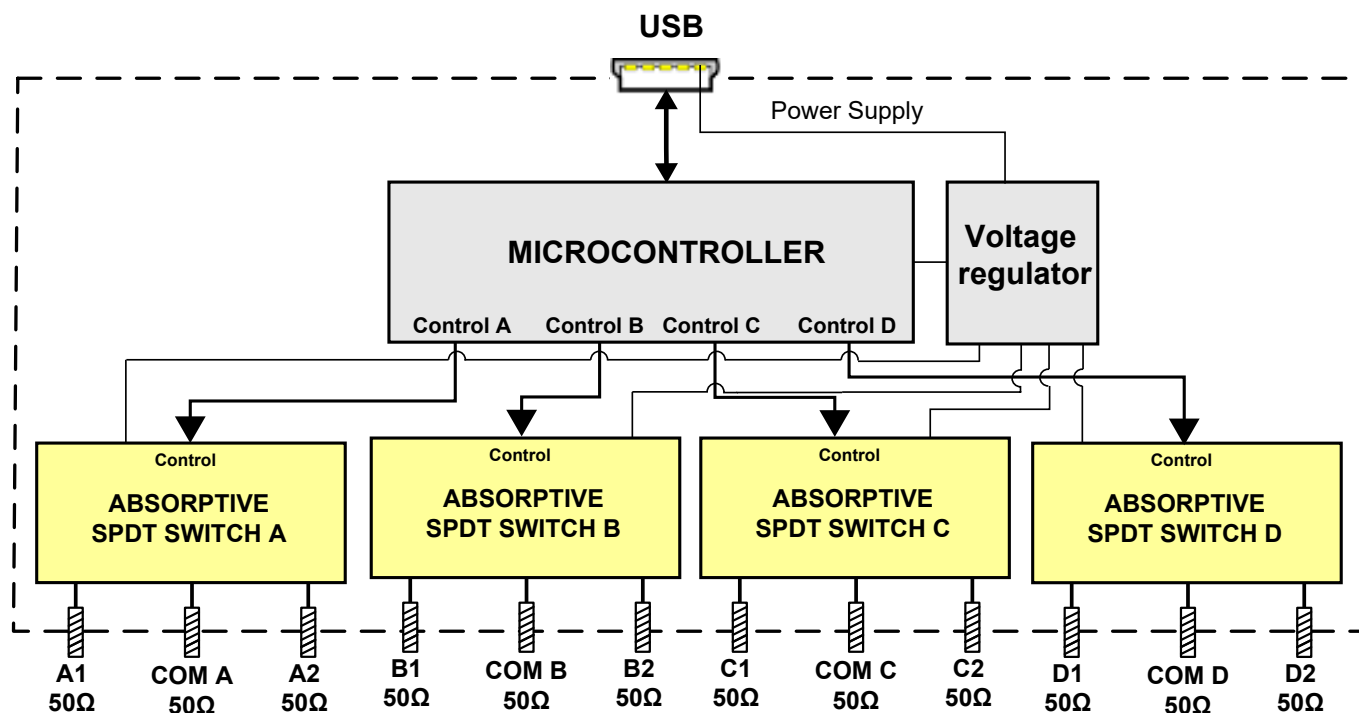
USB

Power Supply

MICROCONTROLLER

Voltage regulator

Control A Control B Control C Control D

Control
ABSORPTIVE SPDT SWITCH A

Control
ABSORPTIVE SPDT SWITCH B

Control
ABSORPTIVE SPDT SWITCH C

Control
ABSORPTIVE SPDT SWITCH D

A1 50Ω
COM A 50Ω
A2 50Ω
B1 50Ω
COM B 50Ω
B2 50Ω
C1 50Ω
COM C 50Ω
C2 50Ω
D1 50Ω
COM D 50Ω
D2 50Ω